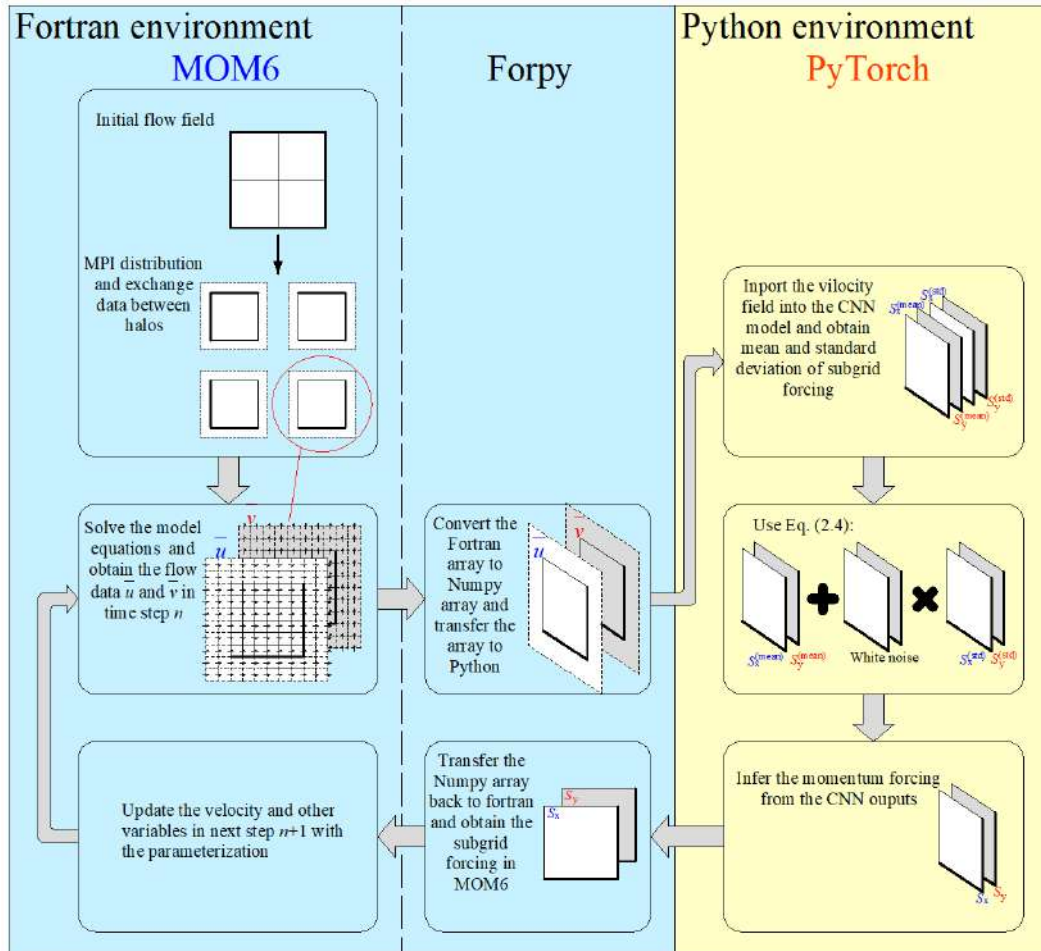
Fortran environment
MOM6

Forpy

Python environment
PyTorch

Initial flow field

MPI distribution and exchange data between halos

Solve the model equations and obtain the flow data $\overline{u}$ and $\overline{v}$ in time step $n$

$\overline{v}$
$\overline{u}$

Convert the Fortran array to Numpy array and transfer the array to Python

$\overline{u}$
$\overline{v}$

Inport the vilocity field into the CNN model and obtain mean and standard deviation of subgrid forcing

$S_x^{(mean)}$ $S_x^{(std)}$ $S_y^{(mean)}$ $S_y^{(std)}$

Use Eq. (2.4):

$S_x^{(mean)}$ $S_y^{(mean)}$ White noise $S_x^{(std)}$ $S_y^{(std)}$

Infer the momentum forcing from the CNN ouputs

$S_x$ $S_y$

Transfer the Numpy array back to fortran and obtain the subgrid forcing in MOM6

$S_y$
$S_x$

Update the velocity and other variables in next step $n$+1 with the parameterization